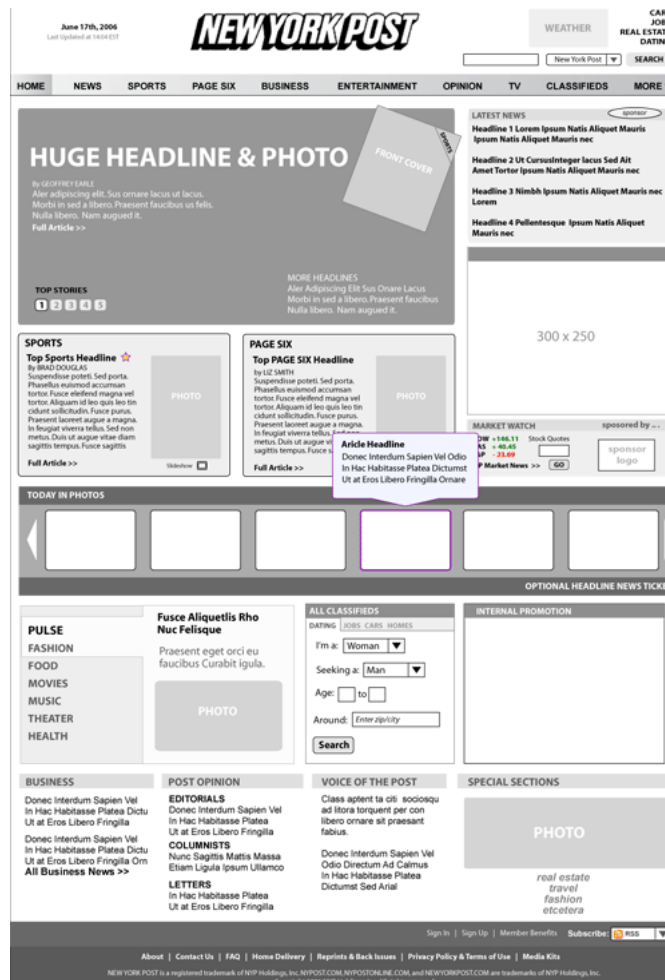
June 17th, 2006
Last Updated at 14:04 EST

NEW YORK POST

WEATHER

CAR
JOB
REAL ESTAT
DATIN

New York Post
SEARCH

HOME NEWS SPORTS PAGE SIX BUSINESS ENTERTAINMENT OPINION TV CLASSIFIEDS MORE

HUGE HEADLINE & PHOTO

FRONT COVER

SPORTS

By GEOFFREY EARLE
Aler adipiscing elit. Sus ornare lacus ut lacus. Morbi in sed a libero. Praesent faucibus us felis. Nulla libero. Nam augued it.
Full Article >>

TOP STORIES
1 2 3 4 5

MORE HEADLINES
Aler Adipiscing Elit Sus Onare Lacus Morbi in sed a libero. Praesent faucibus Nulla libero. Nam augued it.

LATEST NEWS
sponsor

Headline 1 Lorem Ipsum Natis Aliquet Mauris Ipsum Natis Aliquet Mauris nec

Headline 2 Ut CursusInteger lacus Sed Ait Amet Tortor Ipsum Natis Aliquet Mauris nec

Headline 3 Nimbh Ipsum Natis Aliquet Mauris nec Lorem

Headline 4 Pellentesque Ipsum Natis Aliquet Mauris nec

300 x 250

SPORTS
Top Sports Headline
By BRAD DOUGLAS
Suspendisse potenti. Sed porta. Phasellus euismod accumsan tortor. Fusce eleifend magna vel tortor. Aliquam id leo quis leo tin cidunt sollicitudin. Fusce purus. Praesent laoreet augue a magna. In feugiat viverra tellus. Sed non metus. Duis ut augue vitae diam sagittis tempus. Fusce sagittis
Full Article >>
PHOTO
Slideshow

PAGE SIX
Top PAGE SIX Headline
by LIZ SMITH
Suspendisse potenti. Sed porta. Phasellus euismod accumsan tortor. Fusce eleifend magna vel tortor. Aliquam id leo quis leo tin cidunt sollicitudin. Fusce purus. Praesent laoreet augue a magna. In feugiat viverra tellus. Sed non metus. Duis ut augue vi sagittis tempus. Fusce s
Full Article >>
PHOTO

Article Headline
Donec Interdum Sapien Vel Odio In Hac Habitasse Platea Dictumst Ut at Eros Libero Fringilla Ornare

MARKET WATCH
sponsored by ...
DOW +146.11
NAS + 40.45
S&P - 23.69
Stock Quotes
S&P Market News >>
GO
sponsor logo

TODAY IN PHOTOS

OPTIONAL HEADLINE NEWS TICKE

PULSE
FASHION
FOOD
MOVIES
MUSIC
THEATER
HEALTH

Fusce Aliquetlis Rho Nuc Felisque
Praesent eget orci eu faucibus Curabit igula.
PHOTO

ALL CLASSIFIEDS
DATING JOBS CARS HOMES
I'm a: Woman
Seeking a: Man
Age: to
Around: Enter zip/city
Search

INTERNAL PROMOTION

BUSINESS
Donec Interdum Sapien Vel In Hac Habitasse Platea Dictu Ut at Eros Libero Fringilla
Donec Interdum Sapien Vel In Hac Habitasse Platea Dictu Ut at Eros Libero Fringilla Orn
All Business News >>

POST OPINION
EDITORIALS
Donec Interdum Sapien Vel In Hac Habitasse Platea Ut at Eros Libero Fringilla
COLUMNISTS
Nunc Sagittis Mattis Massa Etiam Ligula Ipsum Ullamco
LETTERS
In Hac Habitasse Platea Ut at Eros Libero Fringilla

VOICE OF THE POST
Class aptent ta citi sociosqu ad litora torquent per con libero ornare sit praesant fabius.
Donec Interdum Sapien Vel Odio Directum Ad Calmus In Hac Habitasse Platea Dictumst Sed Arial

SPECIAL SECTIONS
PHOTO
real estate
travel
fashion
etcetera

Sign In | Sign Up | Member Benefits Subscribe: RSS

About | Contact Us | FAQ | Home Delivery | Reprints & Back Issues | Privacy Policy & Terms of Use | Media Kits
NEW YORK POST is a registered trademark of NYP Holdings, Inc. NYPOST.COM, NYPOSTONLINE.COM, and NEWYORKPOST.COM are trademarks of NYP Holdings, Inc.